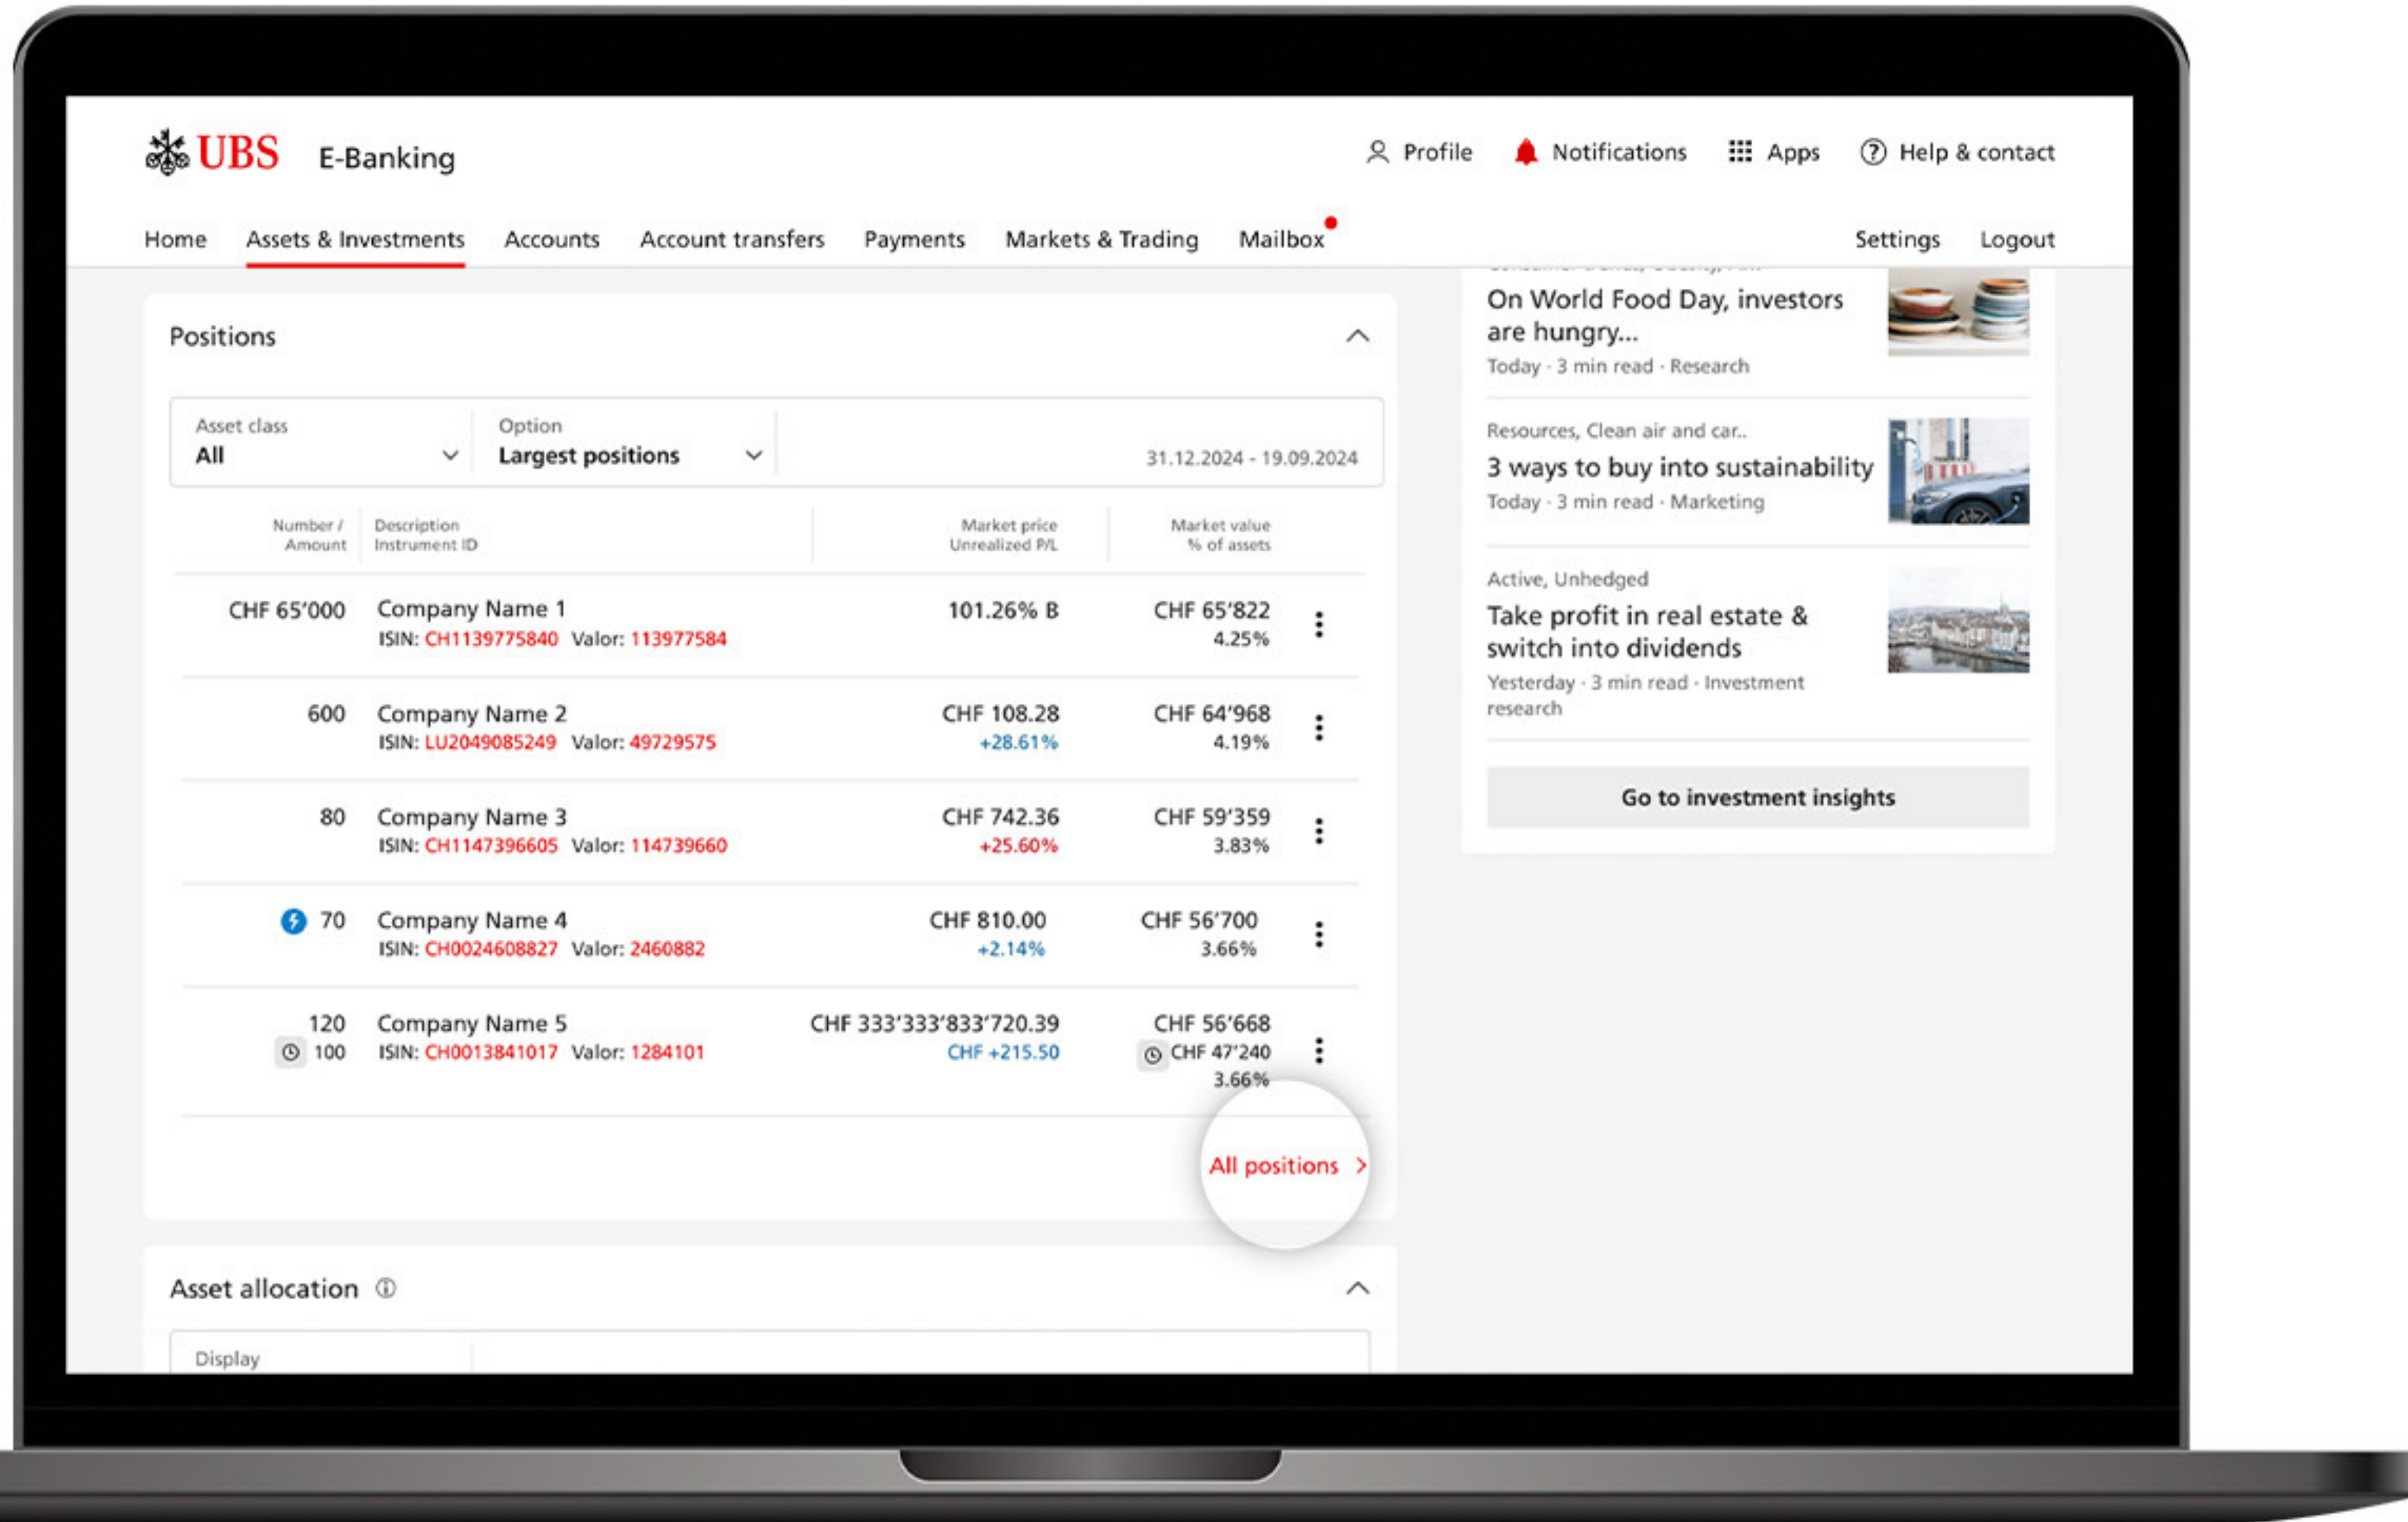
UBS E-Banking

Profile Notifications Apps Help & contact

Home Assets & Investments Accounts Account transfers Payments Markets & Trading Mailbox Settings Logout

Positions

Asset class
All

Option
Largest positions

31.12.2024 - 19.09.2024

| Number / Amount | Description Instrument ID | Market price Unrealized P/L | Market value % of assets |
|---|---|---|---|
| CHF 65'000 | Company Name 1 ISIN: CH1139775840 Valor: 113977584 | 101.26% B | CHF 65'822 4.25% |
| 600 | Company Name 2 ISIN: LU2049085249 Valor: 49729575 | CHF 108.28 +28.61% | CHF 64'968 4.19% |
| 80 | Company Name 3 ISIN: CH1147396605 Valor: 114739660 | CHF 742.36 +25.60% | CHF 59'359 3.83% |
| 70 | Company Name 4 ISIN: CH0024608827 Valor: 2460882 | CHF 810.00 +2.14% | CHF 56'700 3.66% |
| 120 100 | Company Name 5 ISIN: CH0013841017 Valor: 1284101 | CHF 333'333'833'720.39 CHF +215.50 | CHF 56'668 CHF 47'240 3.66% |

All positions

Asset allocation

Display

On World Food Day, investors are hungry...
Today · 3 min read · Research

Resources, Clean air and car..
3 ways to buy into sustainability
Today · 3 min read · Marketing

Active, Unhedged
Take profit in real estate & switch into dividends
Yesterday · 3 min read · Investment research

Go to investment insights